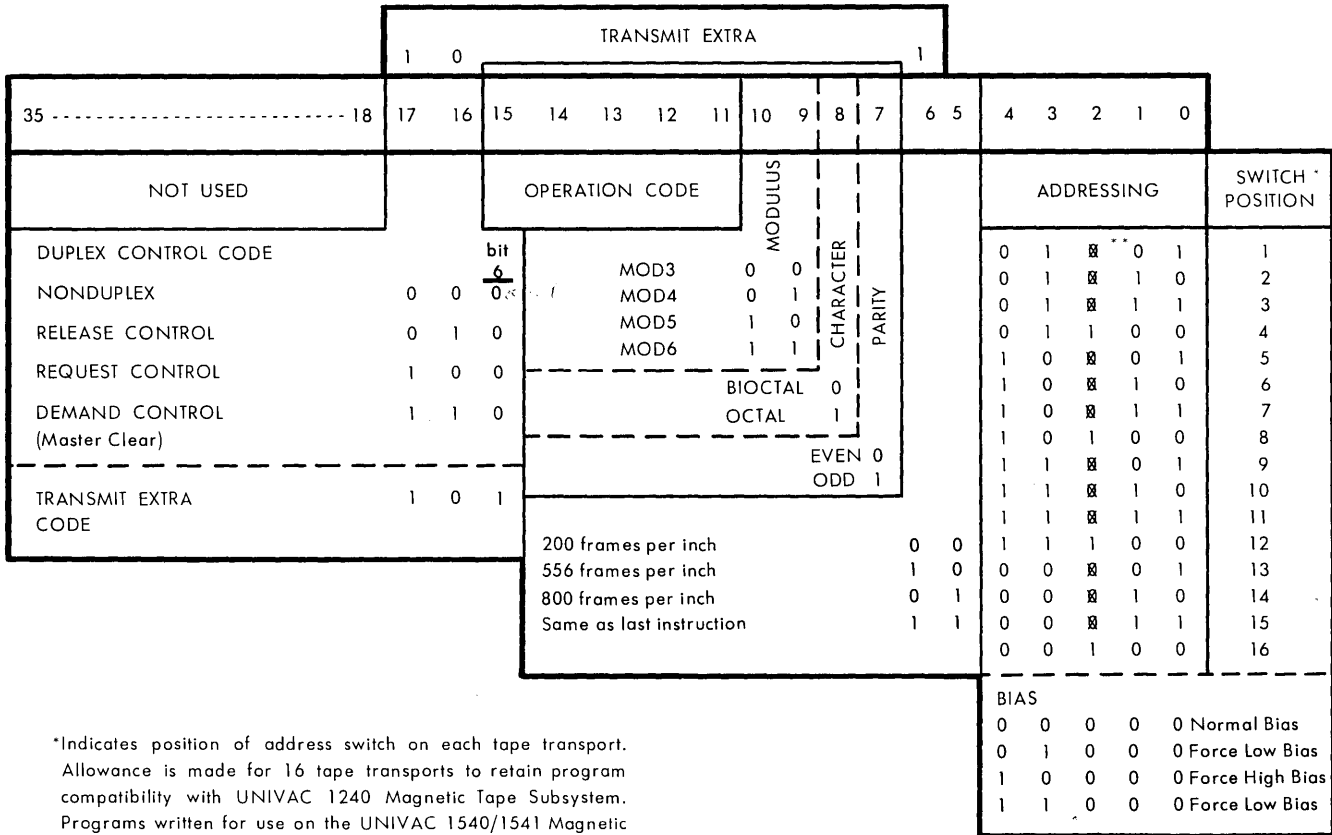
TRANSMIT EXTRA

1 0 1

35 ---------------------------- 18 | 17 | 16 | 15 | 14 | 13 | 12 | 11 | 10 | 9 | 8 | 7 | 6 | 5 | 4 | 3 | 2 | 1 | 0

NOT USED

OPERATION CODE

MODULUS

CHARACTER

PARITY

ADDRESSING

SWITCH * POSITION

DUPLEX CONTROL CODE bit 6

NONDUPLEX 0 0 0

RELEASE CONTROL 0 1 0

REQUEST CONTROL 1 0 0

DEMAND CONTROL (Master Clear) 1 1 0

TRANSMIT EXTRA CODE 1 0 1

MOD3 0 0
MOD4 0 1
MOD5 1 0
MOD6 1 1

BIOCTAL 0
OCTAL 1

EVEN 0
ODD 1

200 frames per inch 0 0
556 frames per inch 1 0
800 frames per inch 0 1
Same as last instruction 1 1

| 4 | 3 | 2 | 1 | 0 | SWITCH POSITION |
|---|---|---|---|---|---|
| 0 | 1 | ☒** | 0 | 1 | 1 |
| 0 | 1 | ☒ | 1 | 0 | 2 |
| 0 | 1 | ☒ | 1 | 1 | 3 |
| 0 | 1 | 1 | 0 | 0 | 4 |
| 1 | 0 | ☒ | 0 | 1 | 5 |
| 1 | 0 | ☒ | 1 | 0 | 6 |
| 1 | 0 | ☒ | 1 | 1 | 7 |
| 1 | 0 | 1 | 0 | 0 | 8 |
| 1 | 1 | ☒ | 0 | 1 | 9 |
| 1 | 1 | ☒ | 1 | 0 | 10 |
| 1 | 1 | ☒ | 1 | 1 | 11 |
| 1 | 1 | 1 | 0 | 0 | 12 |
| 0 | 0 | ☒ | 0 | 1 | 13 |
| 0 | 0 | ☒ | 1 | 0 | 14 |
| 0 | 0 | ☒ | 1 | 1 | 15 |
| 0 | 0 | 1 | 0 | 0 | 16 |

BIAS
0 0 0 0 0 Normal Bias
0 1 0 0 0 Force Low Bias
1 0 0 0 0 Force High Bias
1 1 0 0 0 Force Low Bias

*Indicates position of address switch on each tape transport. Allowance is made for 16 tape transports to retain program compatibility with UNIVAC 1240 Magnetic Tape Subsystem. Programs written for use on the UNIVAC 1540/1541 Magnetic